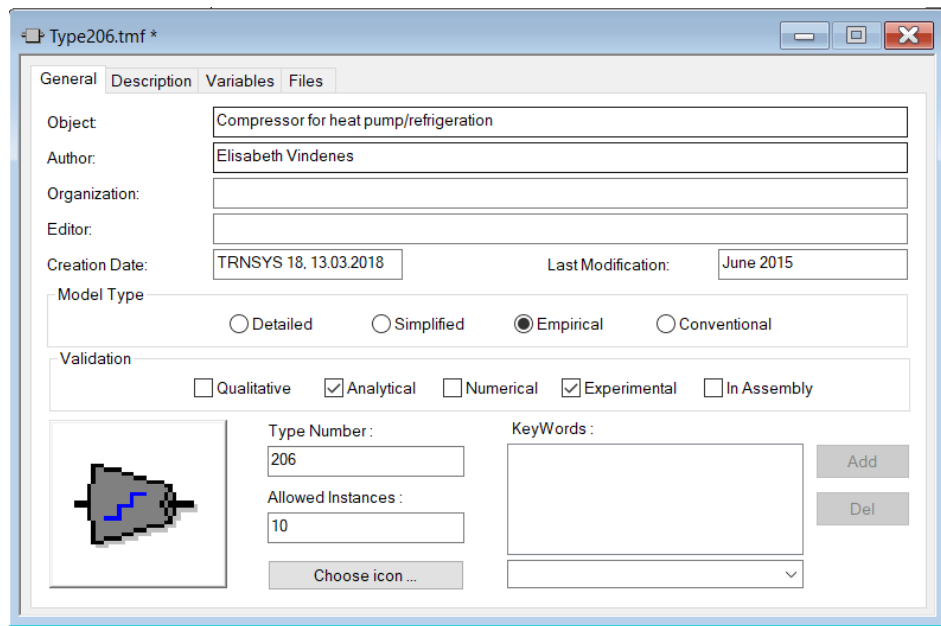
Type206.tmf *

General Description Variables Files

Object: Compressor for heat pump/refrigeration
Author: Elisabeth Vindenes
Organization:
Editor:
Creation Date: TRNSYS 18, 13.03.2018
Last Modification: June 2015

Model Type
Detailed Simplified Empirical Conventional

Validation
Qualitative Analytical Numerical Experimental In Assembly

Type Number :
206
Allowed Instances :
10
Choose icon ...

KeyWords :
Add
Del